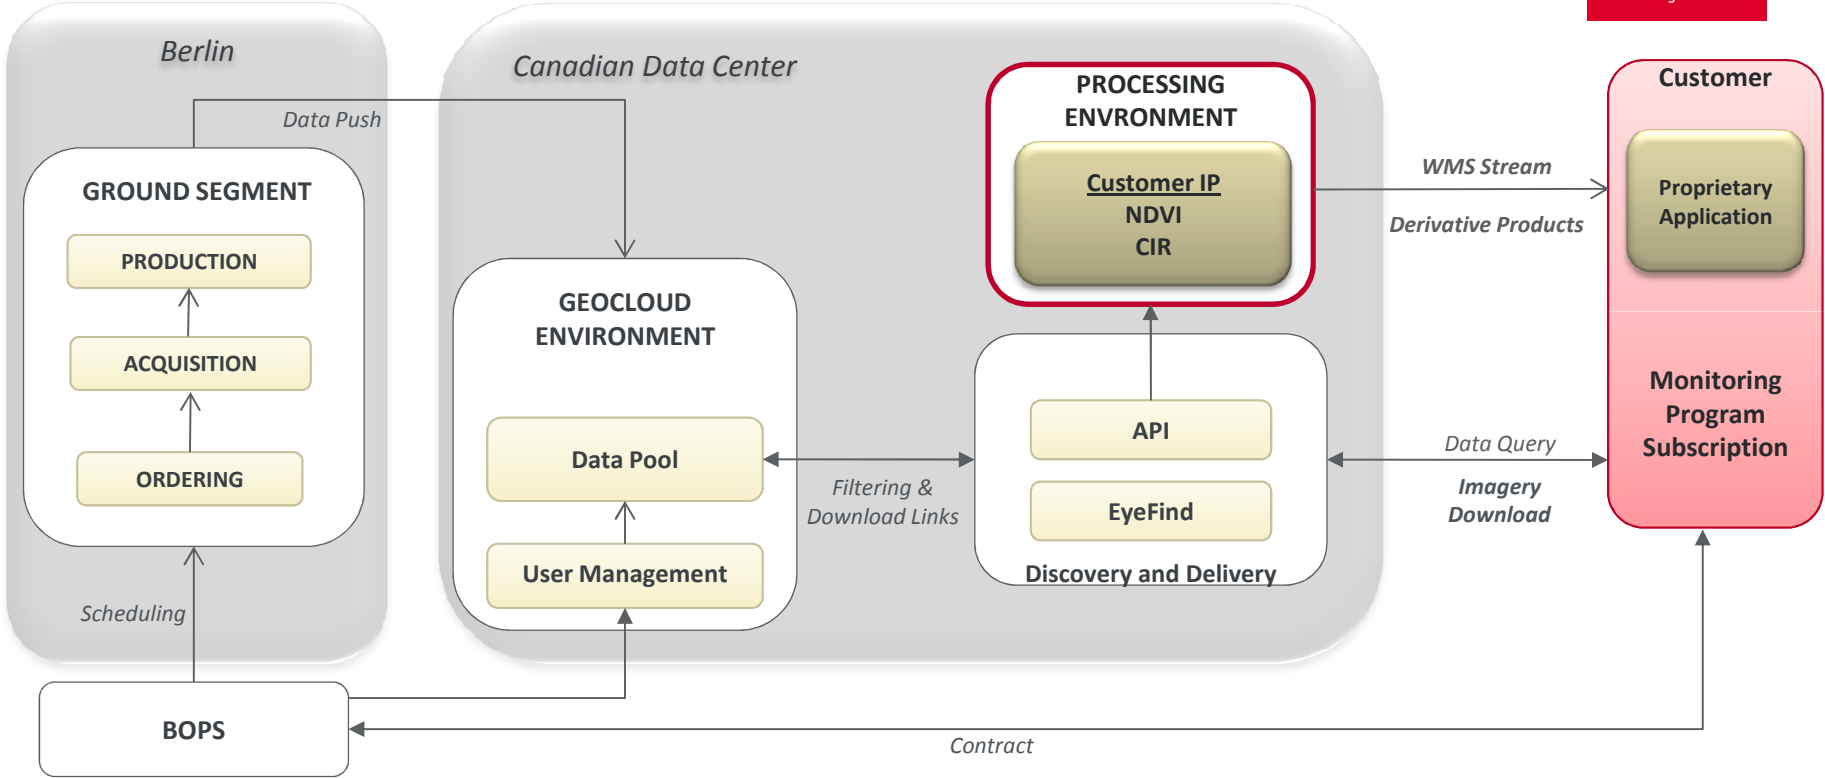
Berlin

Canadian Data Center

Data Push

GROUND SEGMENT

PRODUCTION

ACQUISITION

ORDERING

GEOCLOUD ENVIRONMENT

Data Pool

User Management

PROCESSING ENVRONMENT

Customer IP
NDVI
CIR

WMS Stream

Derivative Products

Customer

Proprietary Application

Monitoring Program Subscription

API

EyeFind

Discovery and Delivery

Filtering & Download Links

Data Query

Imagery Download

Scheduling

BOPS

Contract